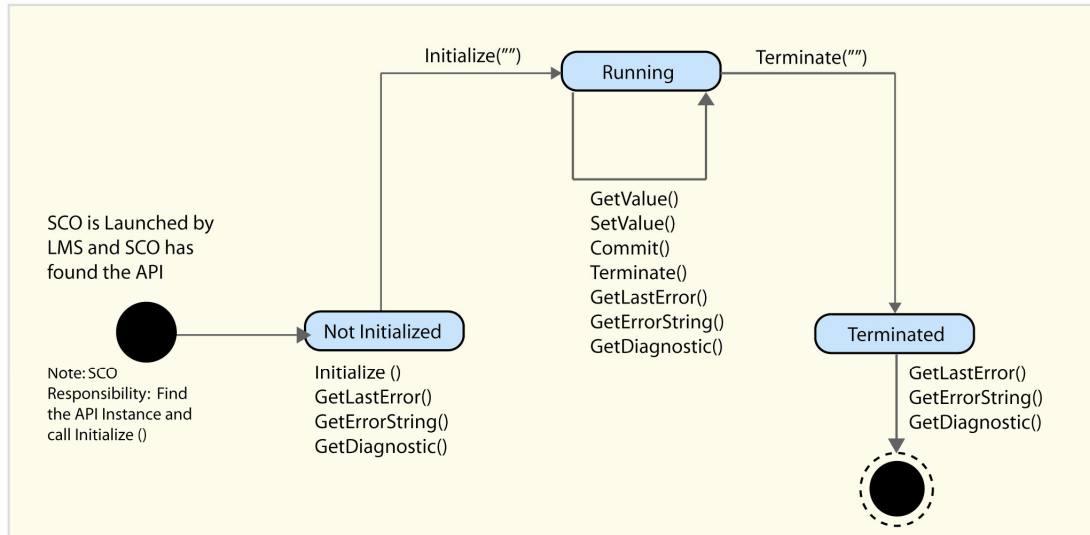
Initialize("")

Running

Terminate("")

GetValue()
SetValue()
Commit()
Terminate()
GetLastError()
GetErrorString()
GetDiagnostic()

SCO is Launched by LMS and SCO has found the API

Note: SCO Responsibility: Find the API Instance and call Initialize ()

Not Initialized

Initialize ()
GetLastError()
GetErrorString()
GetDiagnostic()

Terminated

GetLastError()
GetErrorString()
GetDiagnostic()